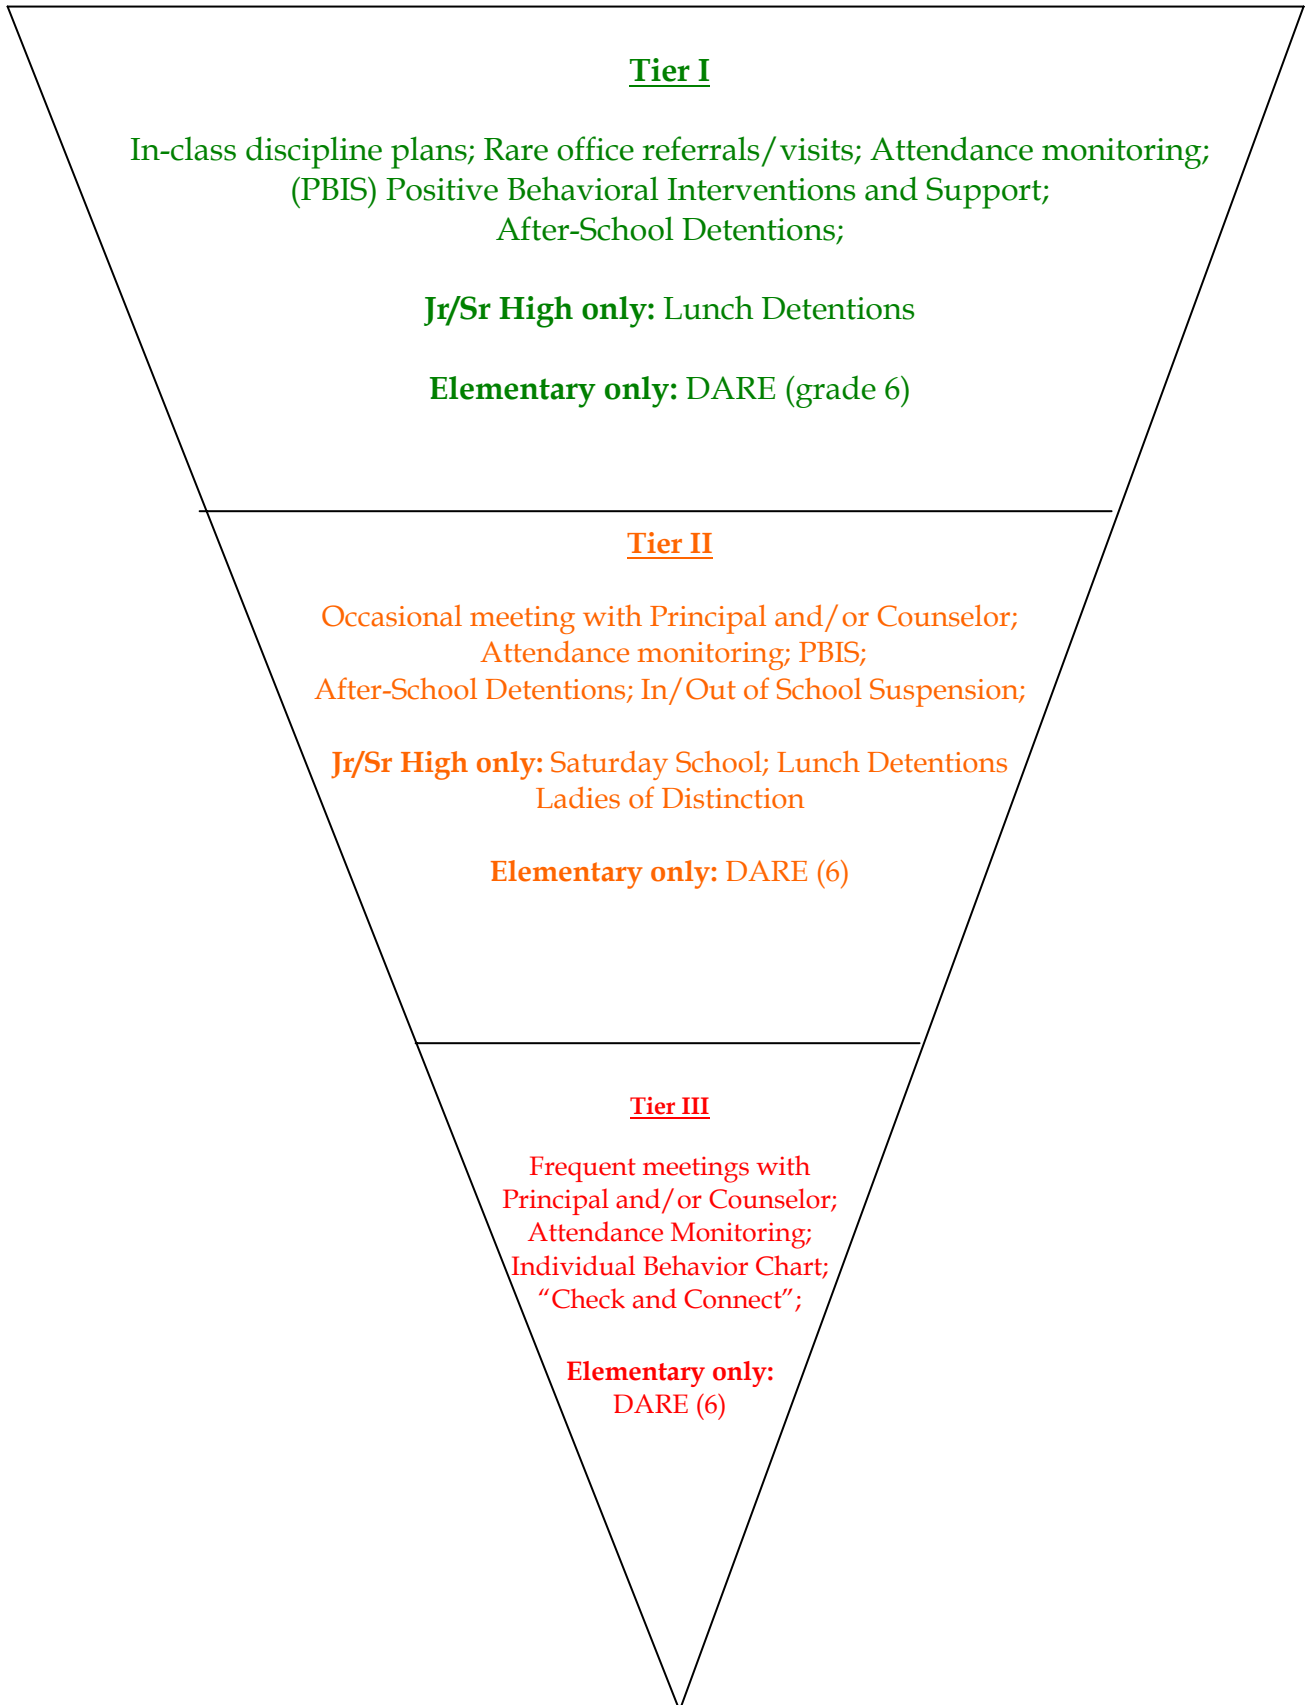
Tier I

In-class discipline plans; Rare office referrals/visits; Attendance monitoring; (PBIS) Positive Behavioral Interventions and Support; After-School Detentions;

Jr/Sr High only: Lunch Detentions

Elementary only: DARE (grade 6)

Tier II

Occasional meeting with Principal and/or Counselor; Attendance monitoring; PBIS; After-School Detentions; In/Out of School Suspension;

Jr/Sr High only: Saturday School; Lunch Detentions Ladies of Distinction

Elementary only: DARE (6)

Tier III

Frequent meetings with Principal and/or Counselor; Attendance Monitoring; Individual Behavior Chart; "Check and Connect";

Elementary only: DARE (6)